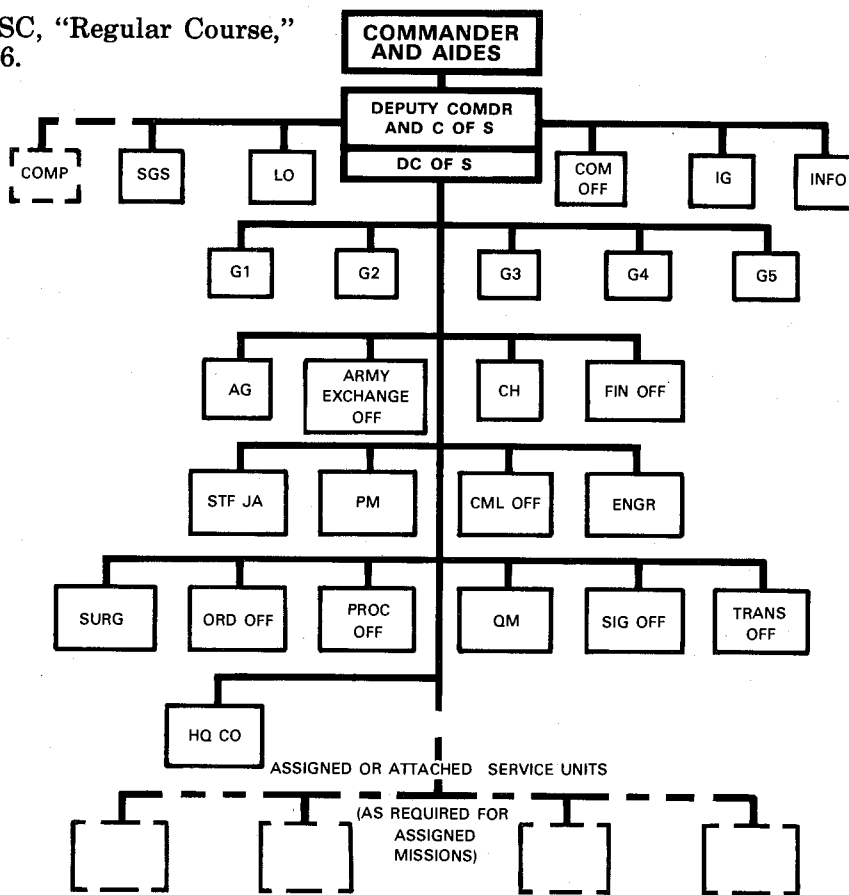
SC, "Regular Course," 6.

COMMANDER AND AIDES

DEPUTY COMDR AND C OF S

DC OF S

COMP

SGS

LO

COM OFF

IG

INFO

G1

G2

G3

G4

G5

AG

ARMY EXCHANGE OFF

CH

FIN OFF

STF JA

PM

CML OFF

ENGR

SURG

ORD OFF

PROC OFF

QM

SIG OFF

TRANS OFF

HQ CO

ASSIGNED OR ATTACHED SERVICE UNITS

(AS REQUIRED FOR ASSIGNED MISSIONS)